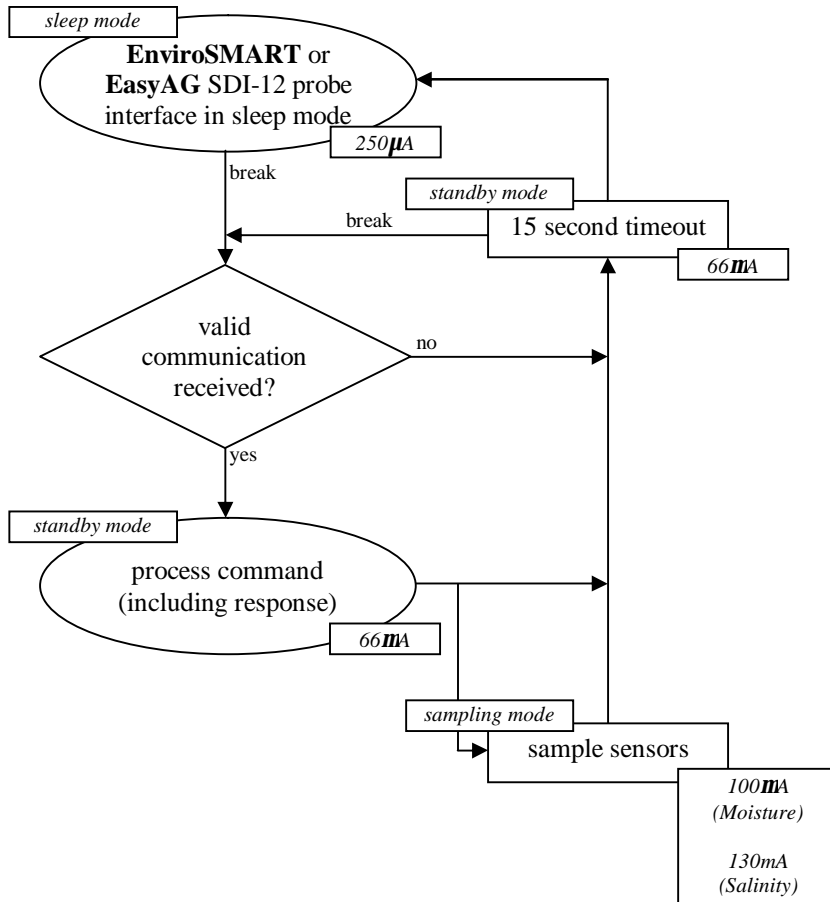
sleep mode

**EnviroSMART** or **EasyAG** SDI-12 probe interface in sleep mode

$250\mu A$

break

standby mode

break

15 second timeout

66mA

valid communication received?

no

yes

standby mode

process command (including response)

66mA

sampling mode

sample sensors

100mA (Moisture)

130mA (Salinity)